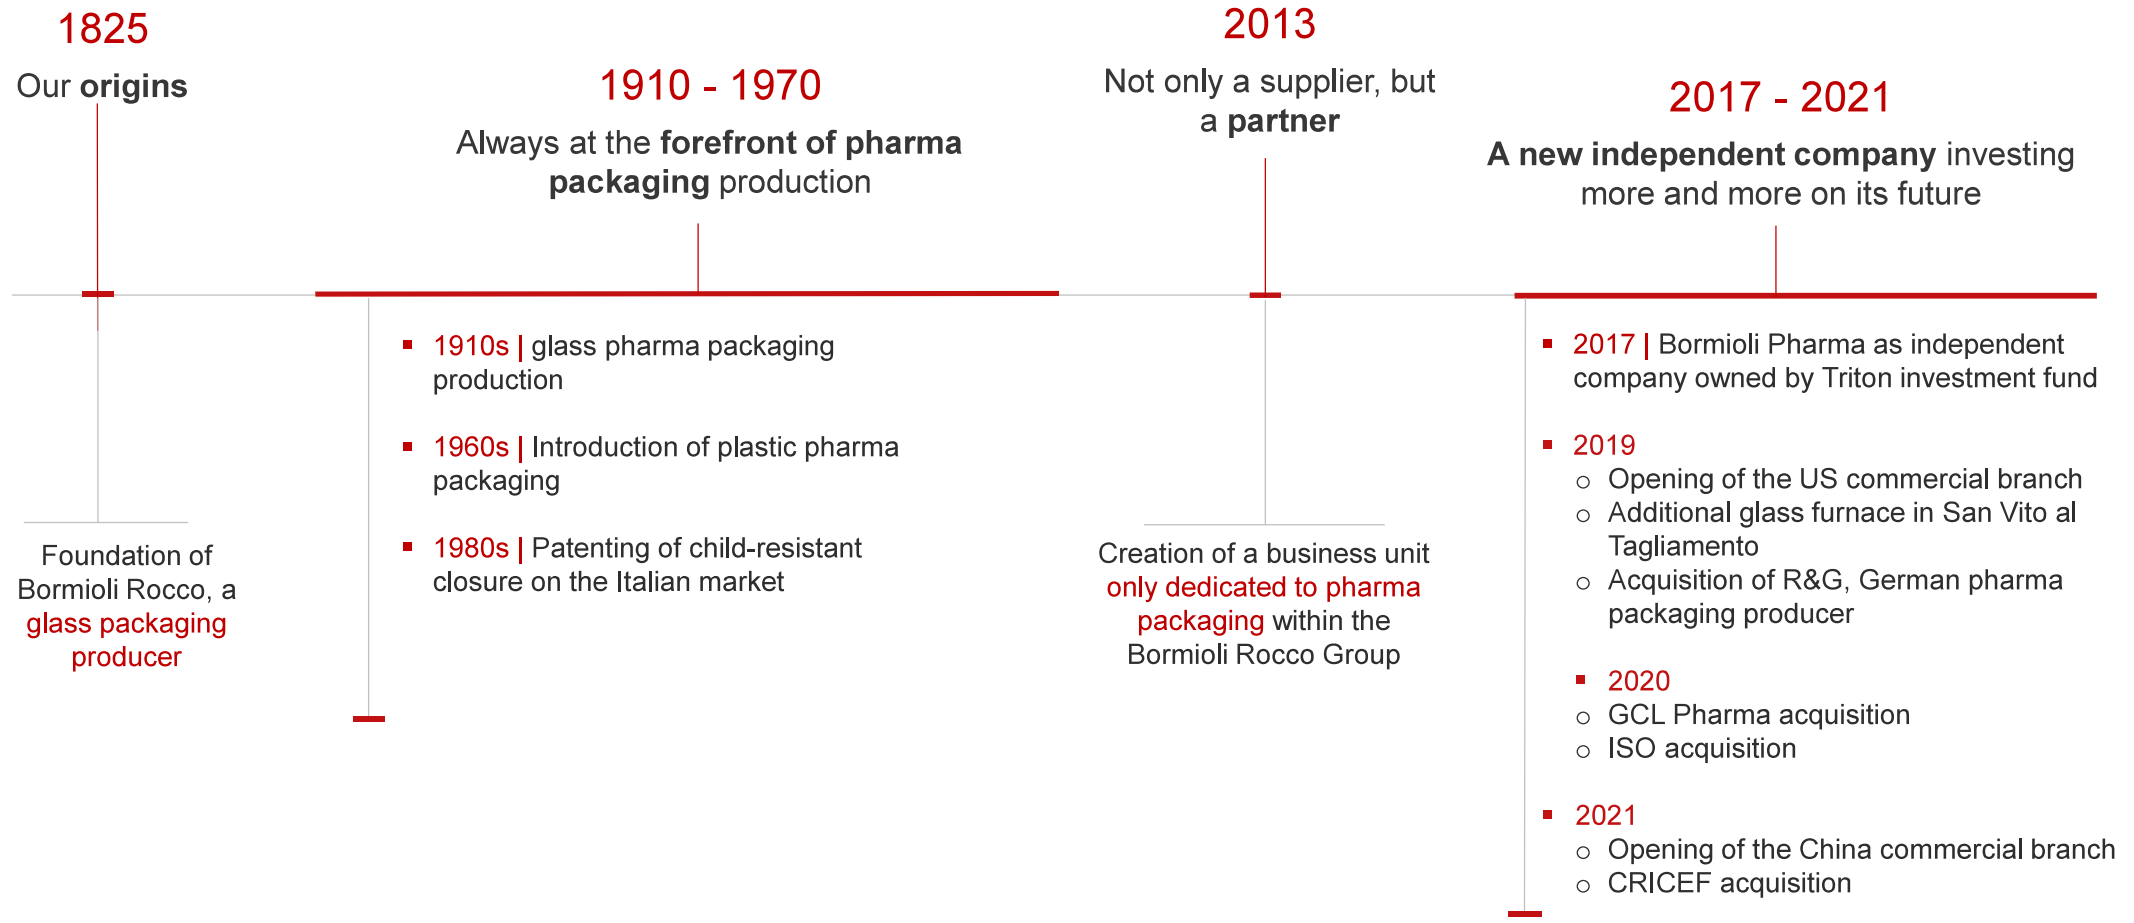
1825
Our **origins**

Foundation of Bormioli Rocco, a glass packaging producer

1910 - 1970
Always at the **forefront of pharma packaging** production

- 1910s | glass pharma packaging production
- 1960s | Introduction of plastic pharma packaging
- 1980s | Patenting of child-resistant closure on the Italian market

2013
Not only a supplier, but a **partner**

Creation of a business unit only dedicated to pharma packaging within the Bormioli Rocco Group

2017 - 2021
**A new independent company** investing more and more on its future

- 2017 | Bormioli Pharma as independent company owned by Triton investment fund
- 2019
  - Opening of the US commercial branch
  - Additional glass furnace in San Vito al Tagliamento
  - Acquisition of R&G, German pharma packaging producer
- 2020
  - GCL Pharma acquisition
  - ISO acquisition
- 2021
  - Opening of the China commercial branch
  - CRICEF acquisition